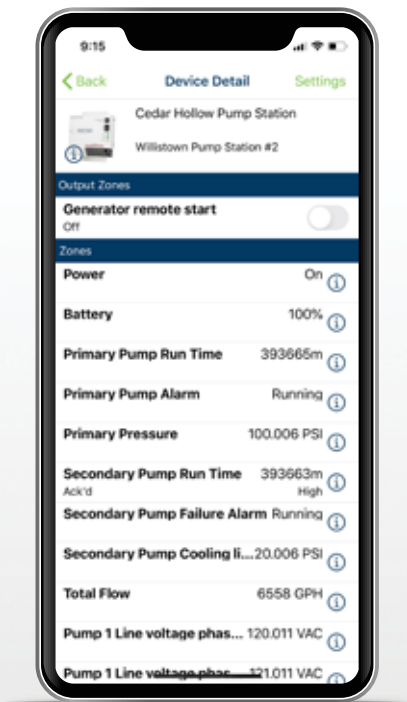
9:15

< Back Device Detail Settings

Cedar Hollow Pump Station

Willistown Pump Station #2

Output Zones

Generator remote start
Off

Zones

Power On

Battery 100%

Primary Pump Run Time 393665m

Primary Pump Alarm Running

Primary Pressure 100.006 PSI

Secondary Pump Run Time 393663m
Ack'd High

Secondary Pump Failure Alarm Running

Secondary Pump Cooling li... 20.006 PSI

Total Flow 6558 GPH

Pump 1 Line voltage phas... 120.011 VAC

Pump 1 Line voltage phas... 121.011 VAC